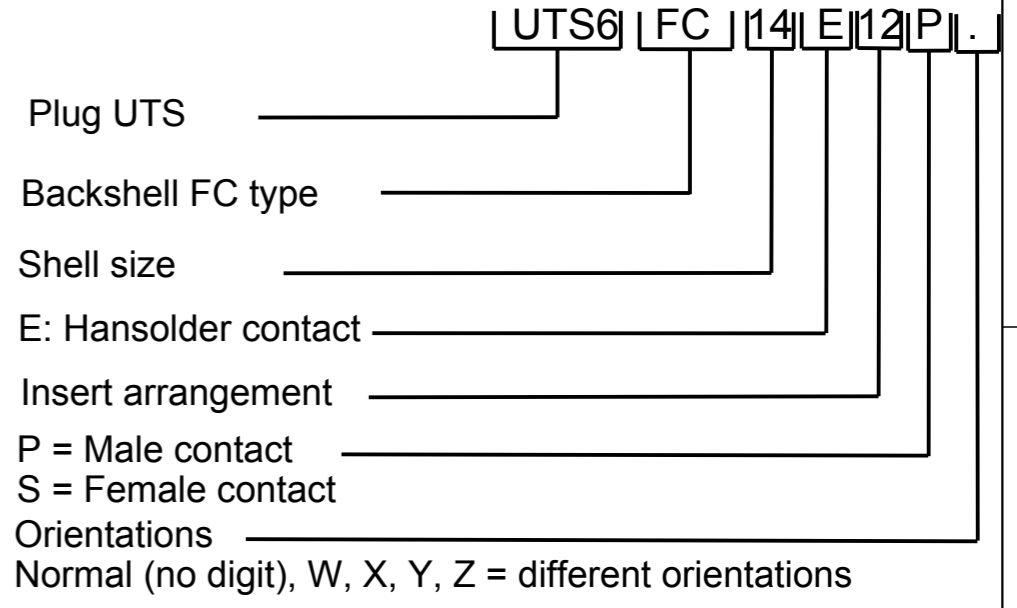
UTS6 FC 14 E 12 P .

Plug UTS

Backshell FC type

Shell size

E: Hansolder contact

Insert arrangement

P = Male contact
S = Female contact

Orientations
Normal (no digit), W, X, Y, Z = different orientations